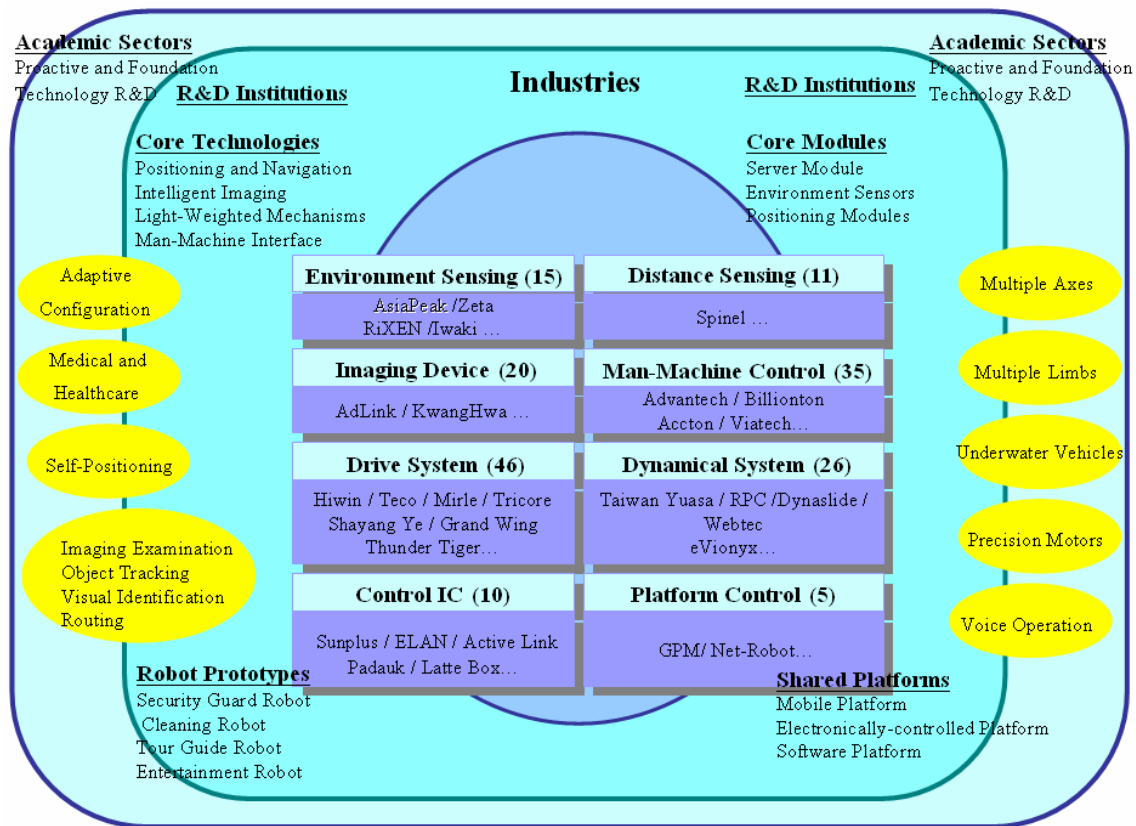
Academic Sectors
Proactive and Foundation Technology R&D

Industries

Academic Sectors
Proactive and Foundation Technology R&D

R&D Institutions

R&D Institutions

Core Technologies
Positioning and Navigation
Intelligent Imaging
Light-Weighted Mechanisms
Man-Machine Interface

Core Modules
Server Module
Environment Sensors
Positioning Modules

Adaptive Configuration

Medical and Healthcare

Self-Positioning

Imaging Examination
Object Tracking
Visual Identification
Routing

Environment Sensing (15)
AsiaPeak /Zeta
RiXEN /Iwaki …

Distance Sensing (11)
Spinel …

Imaging Device (20)
AdLink / KwangHwa …

Man-Machine Control (35)
Advantech / Billionton
Accton / Viatech…

Drive System (46)
Hiwin / Teco / Mirle / Tricore
Shayang Ye / Grand Wing
Thunder Tiger…

Dynamical System (26)
Taiwan Yuasa / RPC /Dynaslide / Webtec
eVionyx…

Control IC (10)
Sunplus / ELAN / Active Link
Padauk / Latte Box…

Platform Control (5)
GPM/ Net-Robot…

Multiple Axes

Multiple Limbs

Underwater Vehicles

Precision Motors

Voice Operation

Robot Prototypes
Security Guard Robot
Cleaning Robot
Tour Guide Robot
Entertainment Robot

Shared Platforms
Mobile Platform
Electronically-controlled Platform
Software Platform